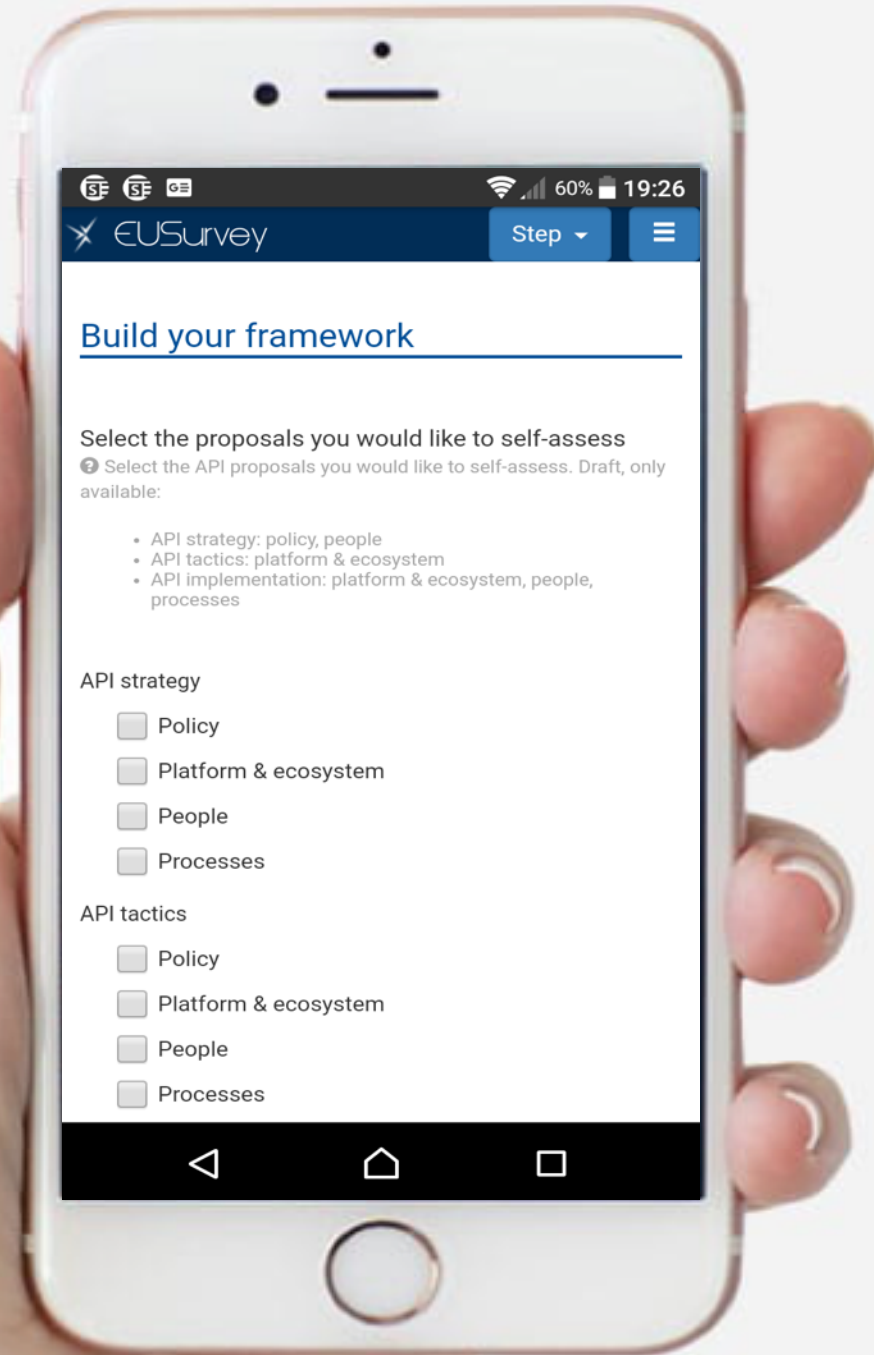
60% 19:26

EUSurvey

Step

Build your framework

Select the proposals you would like to self-assess

Select the API proposals you would like to self-assess. Draft, only available:

- API strategy: policy, people
- API tactics: platform & ecosystem
- API implementation: platform & ecosystem, people, processes

API strategy

Policy

Platform & ecosystem

People

Processes

API tactics

Policy

Platform & ecosystem

People

Processes